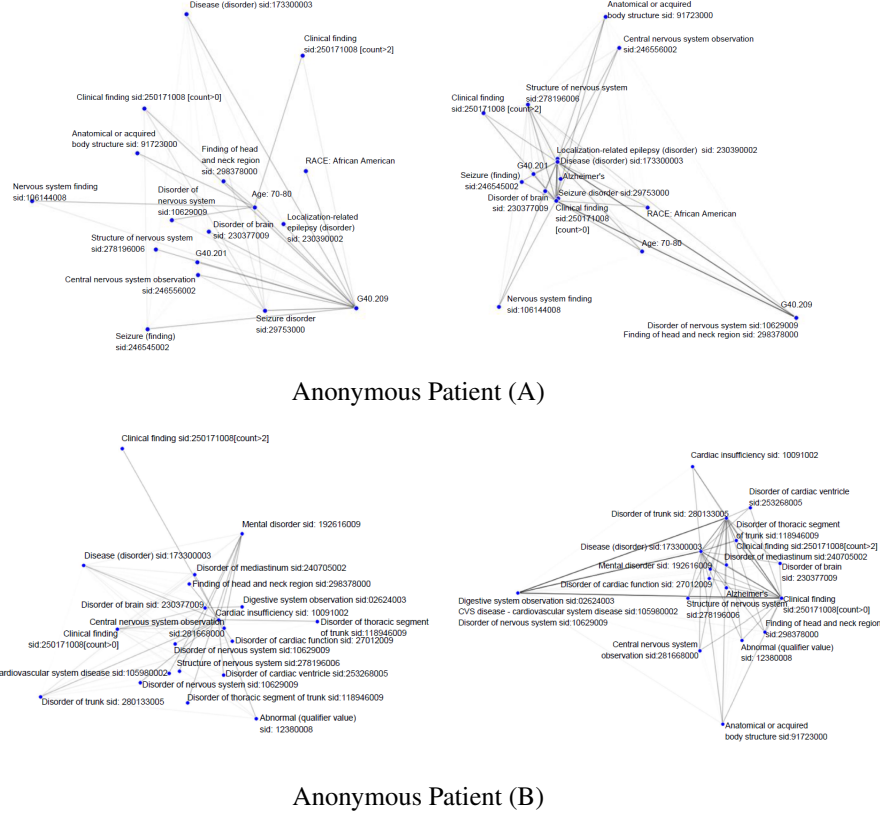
Disease (disorder) sid:173300003

Clinical finding sid:250171008 [count>2]

Clinical finding sid:250171008 [count>0]

Anatomical or acquired body structure sid: 91723000

Finding of head and neck region sid: 298378000

RACE: African American

Nervous system finding sid:106144008

Disorder of nervous system sid:10629009

Age: 70-80

Disorder of brain sid: 230377009

Localization-related epilepsy (disorder) sid: 230390002

Structure of nervous system sid:278196006

G40.201

Central nervous system observation sid:246556002

G40.209

Seizure disorder sid:29753000

Seizure (finding) sid:246545002

Anatomical or acquired body structure sid: 91723000

Central nervous system observation sid:246556002

Structure of nervous system sid:278196006

Clinical finding sid:250171008 [count>2]

Localization-related epilepsy (disorder) sid: 230390002

G40.201

Disease (disorder) sid:173300003

Seizure (finding) sid:246545002

Alzheimer's

Seizure disorder sid:29753000

Disorder of brain sid: 230377009

Clinical finding sid:250171008 [count>0]

RACE: African American

Age: 70-80

Nervous system finding sid:106144008

G40.209

Disorder of nervous system sid:10629009

Finding of head and neck region sid: 298378000

Anonymous Patient (A)

Clinical finding sid:250171008[count>2]

Mental disorder sid: 192616009

Disease (disorder) sid:173300003

Disorder of mediastinum sid:240705002

Finding of head and neck region sid:298378000

Disorder of brain sid: 230377009

Digestive system observation sid:02624003

Cardiac insufficiency sid: 10091002

Central nervous system observation sid:281668000

Disorder of thoracic segment of trunk sid:118946009

Clinical finding sid:250171008[count>0]

Disorder of cardiac function sid: 27012009

Disorder of nervous system sid:10629009

Structure of nervous system sid:278196006

ardiovascular system disease sid:105980002

Disorder of cardiac ventricle sid:253268005

Disorder of nervous system sid:10629009

Disorder of trunk sid: 280133005

Disorder of thoracic segment of trunk sid:118946009

Abnormal (qualifier value) sid: 12380008

Cardiac insufficiency sid: 10091002

Disorder of cardiac ventricle sid:253268005

Disorder of trunk sid: 280133005

Disorder of thoracic segment of trunk sid:118946009

Disease (disorder) sid:173300003

Clinical finding sid:250171008[count>2]

Disorder of mediastinum sid:240705002

Mental disorder sid: 192616009

Disorder of brain sid: 230377009

Disorder of cardiac function sid: 27012009

Alzheimer's

Digestive system observation sid:02624003

Structure of nervous system sid:278196006

Clinical finding sid:250171008[count>0]

CVS disease - cardiovascular system disease sid:105980002

Disorder of nervous system sid:10629009

Finding of head and neck region sid:298378000

Central nervous system observation sid:281668000

Abnormal (qualifier value) sid: 12380008

Anatomical or acquired body structure sid:91723000

Anonymous Patient (B)